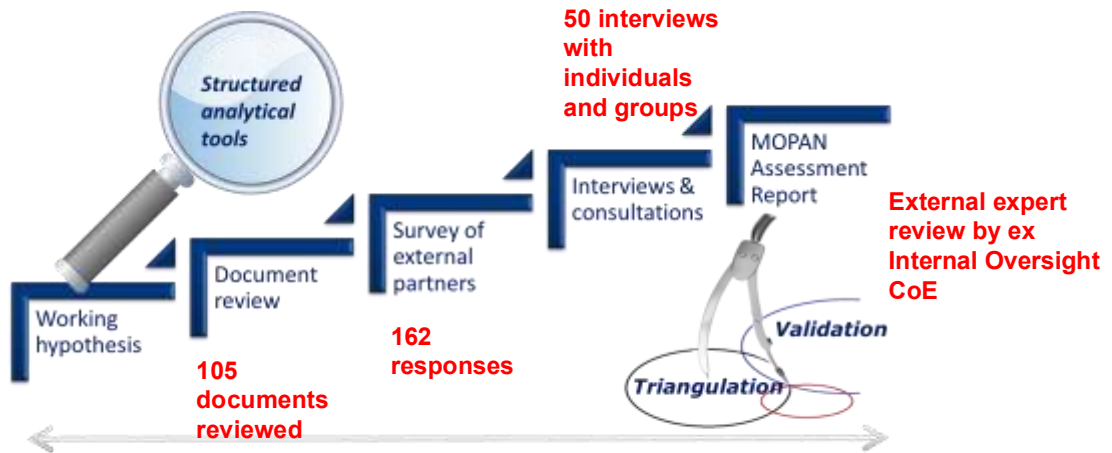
Structured analytical tools

Working hypothesis

Document review

105 documents reviewed

Survey of external partners

162 responses

Interviews & consultations

50 interviews with individuals and groups

MOPAN Assessment Report

External expert review by ex Internal Oversight CoE

Validation

Triangulation